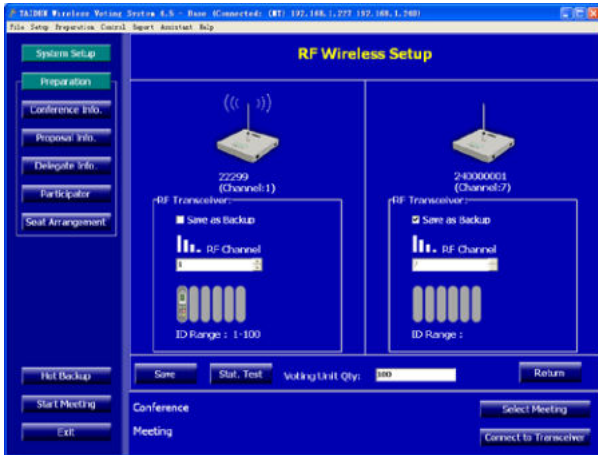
TAIDEN Wireless Voting System 4.5 - Base (Connected: (RT) 192.168.1.227 192.168.1.240)
File Setup Preparation Control Report Assistant Help

System Setup
Preparation
Conference Info.
Proposal Info.
Delegate Info.
Participator
Seat Arrangement

RF Wireless Setup

22299
(Channel:1)
RF Transceiver:
Save as Backup
RF Channel
1
ID Range : 1-100

240000001
(Channel:7)
RF Transceiver:
Save as Backup
RF Channel
7
ID Range :

Hot Backup
Start Meeting
Exit

Save
Stat. Test
Voting Unit Qty:
100
Return

Conference
Meeting
Select Meeting
Connect to Transceiver